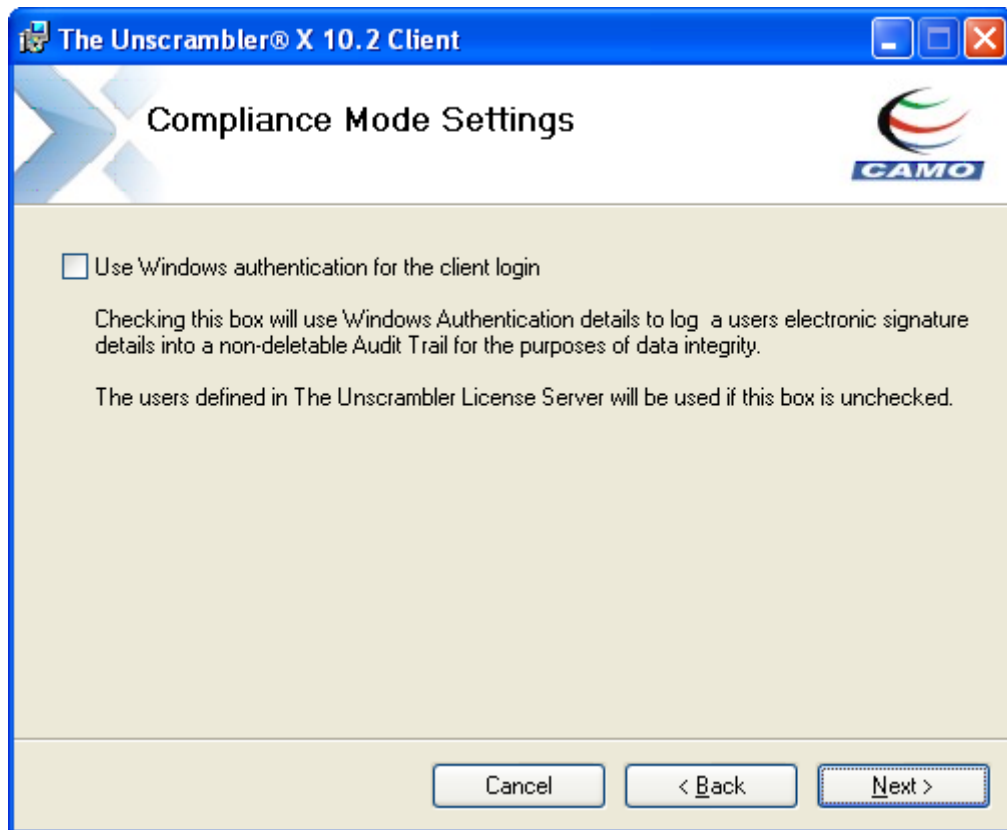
The Unscrambler® X 10.2 Client

Compliance Mode Settings

CAMO

Use Windows authentication for the client login

Checking this box will use Windows Authentication details to log a users electronic signature details into a non-deletable Audit Trail for the purposes of data integrity.

The users defined in The Unscrambler License Server will be used if this box is unchecked.

Cancel

< Back

Next >